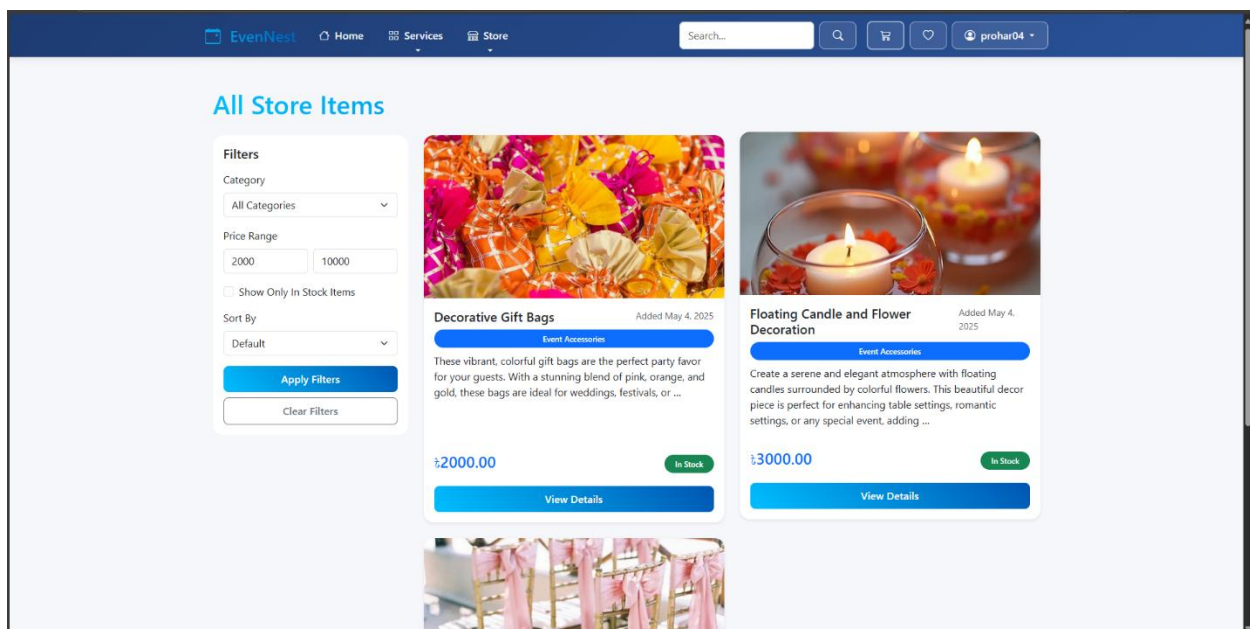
EvenNest Home Services Store Search... prohar04

All Store Items

Filters
Category
All Categories
Price Range
2000 10000
Show Only In Stock Items
Sort By
Default
Apply Filters
Clear Filters

Decorative Gift Bags
Added May 4, 2025
Event Accessories
These vibrant, colorful gift bags are the perfect party favor for your guests. With a stunning blend of pink, orange, and gold, these bags are ideal for weddings, festivals, or ...
৳2000.00
In Stock
View Details

Floating Candle and Flower Decoration
Added May 4, 2025
Event Accessories
Create a serene and elegant atmosphere with floating candles surrounded by colorful flowers. This beautiful decor piece is perfect for enhancing table settings, romantic settings, or any special event, adding ...
৳3000.00
In Stock
View Details